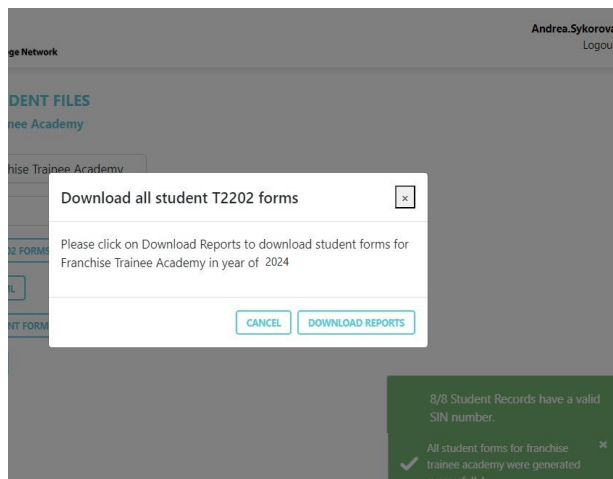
ge Network

Andrea.Sykorova
Logou

DENT FILES
nee Academy

hise Trainee Academy

02 FORMS

L

NT FORM

Download all student T2202 forms

×

Please click on Download Reports to download student forms for Franchise Trainee Academy in year of 2024

CANCEL

DOWNLOAD REPORTS

8/8 Student Records have a valid SIN number.

All student forms for franchise trainee academy were generated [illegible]

×